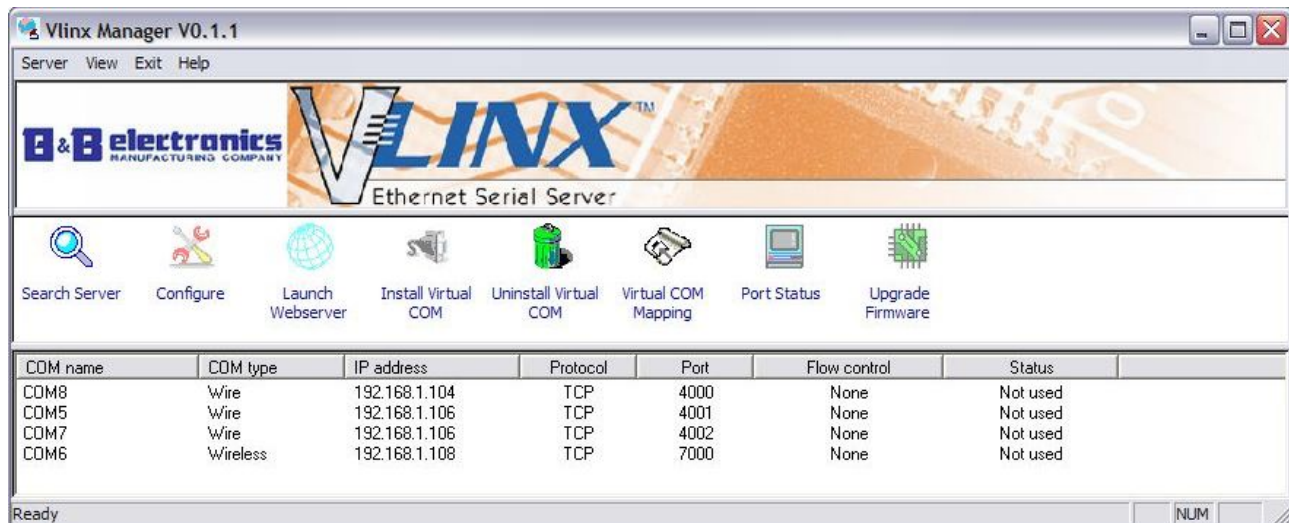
Vlinx Manager V0.1.1

Server View Exit Help

B&B electronics MANUFACTURING COMPANY

VLINX™

Ethernet Serial Server

Search Server Configure Launch Webserver Install Virtual COM Uninstall Virtual COM Virtual COM Mapping Port Status Upgrade Firmware

| COM name | COM type | IP address | Protocol | Port | Flow control | Status |
|---|---|---|---|---|---|---|
| COM8 | Wire | 192.168.1.104 | TCP | 4000 | None | Not used |
| COM5 | Wire | 192.168.1.106 | TCP | 4001 | None | Not used |
| COM7 | Wire | 192.168.1.106 | TCP | 4002 | None | Not used |
| COM6 | Wireless | 192.168.1.108 | TCP | 7000 | None | Not used |

Ready

NUM